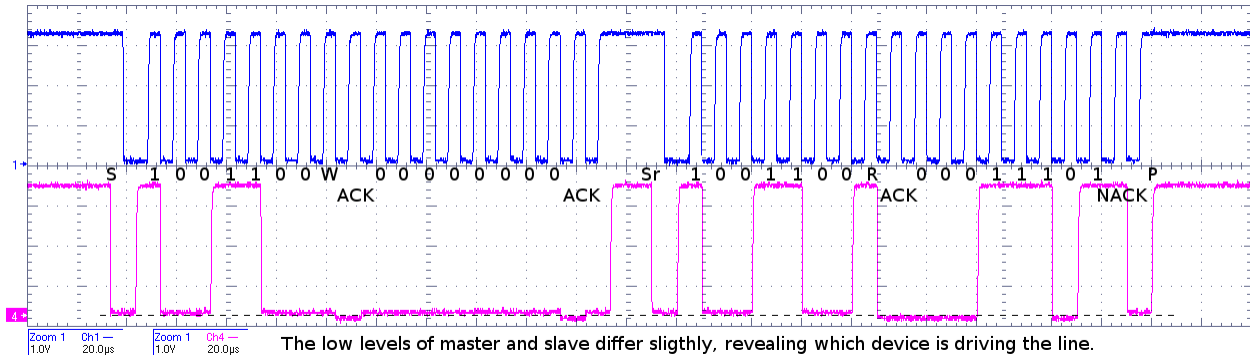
S 1 0 0 1 1 0 0 W 0 0 0 0 0 0 0 0 Sr 1 0 0 1 1 0 0 R 0 0 0 1 1 1 0 1 P

ACK ACK ACK NACK

1

4

Zoom 1 Ch1 —
1.0V 20.0μs

Zoom 1 Ch4 —
1.0V 20.0μs

The low levels of master and slave differ sligthly, revealing which device is driving the line.